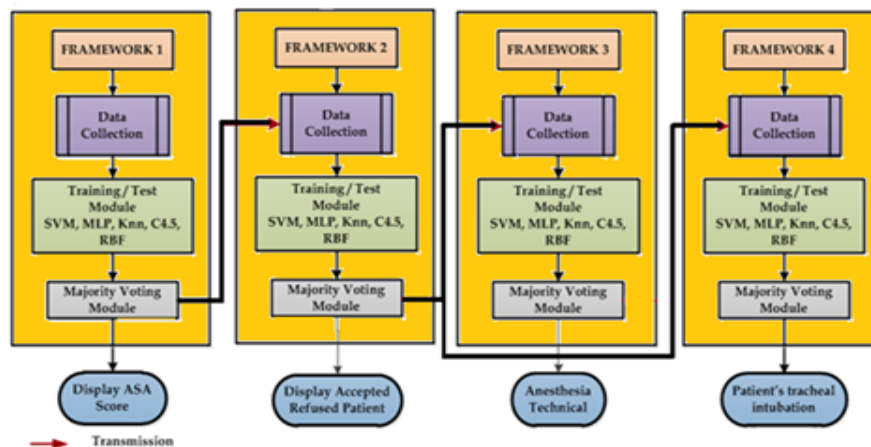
FRAMEWORK 1

Data Collection

Training / Test Module SVM, MLP, Knn, C4.5, RBF

Majority Voting Module

Display ASA Score

FRAMEWORK 2

Data Collection

Training / Test Module SVM, MLP, Knn, C4.5, RBF

Majority Voting Module

Display Accepted Refused Patient

FRAMEWORK 3

Data Collection

Training / Test Module SVM, MLP, Knn, C4.5, RBF

Majority Voting Module

Anesthesia Technical

FRAMEWORK 4

Data Collection

Training / Test Module SVM, MLP, Knn, C4.5, RBF

Majority Voting Module

Patient's tracheal intubation

Transmission